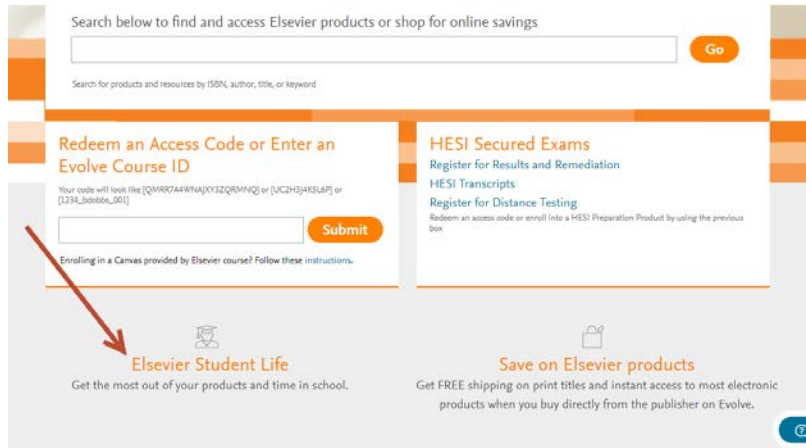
Search below to find and access Elsevier products or shop for online savings

Go

Search for products and resources by ISBN, author, title, or keyword

Redeem an Access Code or Enter an Evolve Course ID

Your code will look like [QMRR7A4WNAJXY3ZQRMNQ] or [UC2H3J4K5L6P] or [1234_bdobbs_001]

Submit

Enrolling in a Canvas provided by Elsevier course? Follow these instructions.

HESI Secured Exams

Register for Results and Remediation

HESI Transcripts

Register for Distance Testing

Redeem an access code or enroll into a HESI Preparation Product by using the previous box

Elsevier Student Life

Get the most out of your products and time in school.

Save on Elsevier products

Get FREE shipping on print titles and instant access to most electronic products when you buy directly from the publisher on Evolve.